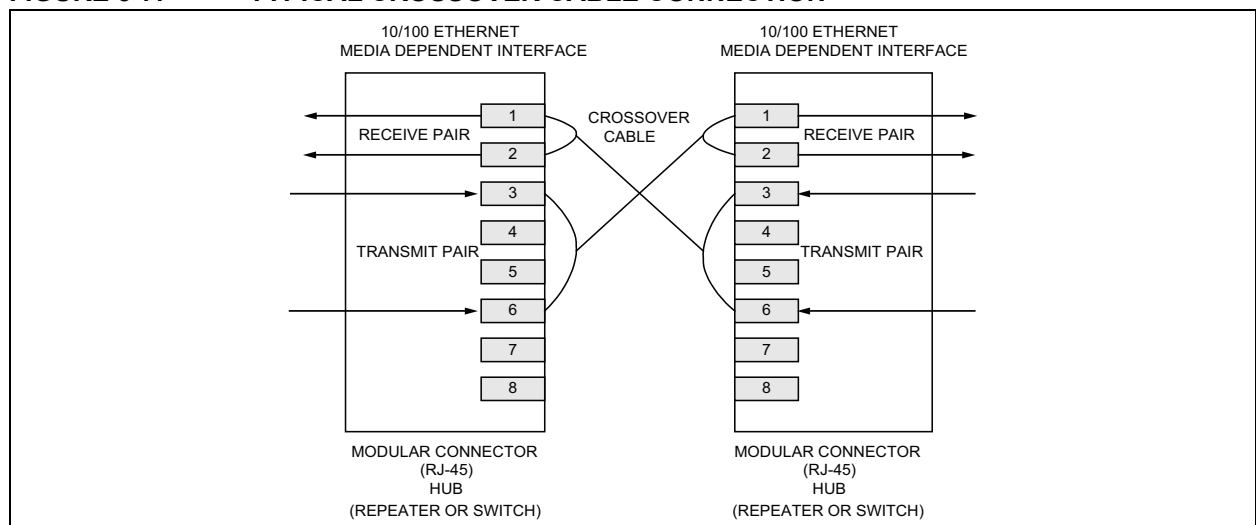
10/100 ETHERNET
MEDIA DEPENDENT INTERFACE

10/100 ETHERNET
MEDIA DEPENDENT INTERFACE

1
RECEIVE PAIR
2
3
4
TRANSMIT PAIR
5
6
7
8

CROSSOVER
CABLE

1
RECEIVE PAIR
2
3
4
TRANSMIT PAIR
5
6
7
8

MODULAR CONNECTOR
(RJ-45)
HUB
(REPEATER OR SWITCH)

MODULAR CONNECTOR
(RJ-45)
HUB
(REPEATER OR SWITCH)